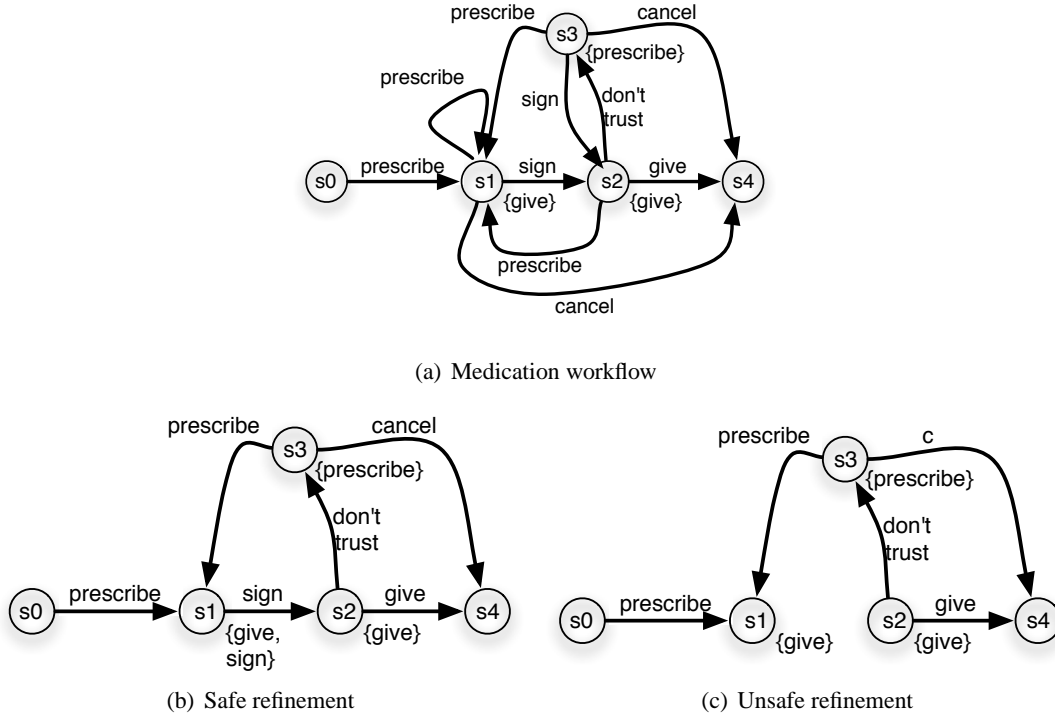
prescribe
cancel
s3
{prescribe}
prescribe
sign
don't trust
s0
prescribe
s1
sign
s2
give
s4
{give}
{give}
prescribe
cancel

(a) Medication workflow

prescribe
cancel
s3
{prescribe}
don't trust
s0
prescribe
s1
sign
s2
give
s4
{give, sign}
{give}

(b) Safe refinement

prescribe
c
s3
{prescribe}
don't trust
s0
prescribe
s1
{give}
s2
give
s4
{give}

(c) Unsafe refinement